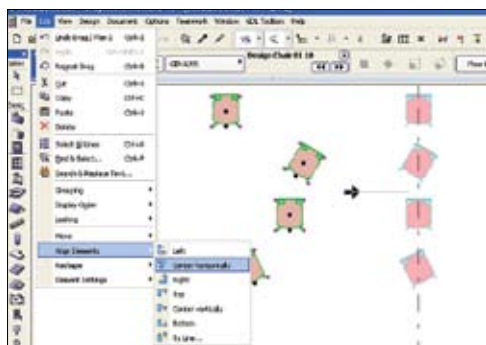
File Edit View Design Document Options Teamwork Window GDL Toolbox Help

Undo Group | Plan & Ctrl+Z

Redo Ctrl+Shift+Z

Repeat Drag Ctrl+R

Cut Ctrl+X

Copy Ctrl+C

Paste Ctrl+V

Delete

Select All Ctrl+A

Find & Select... Ctrl+F

Search & Replace Text...

Grouping

Display Order

Locking

Move

Align Elements

Reshape

Element Settings

Left

Center horizontally

Right

Top

Center vertically

Bottom

To Line...

Design Chair 01 18

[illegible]